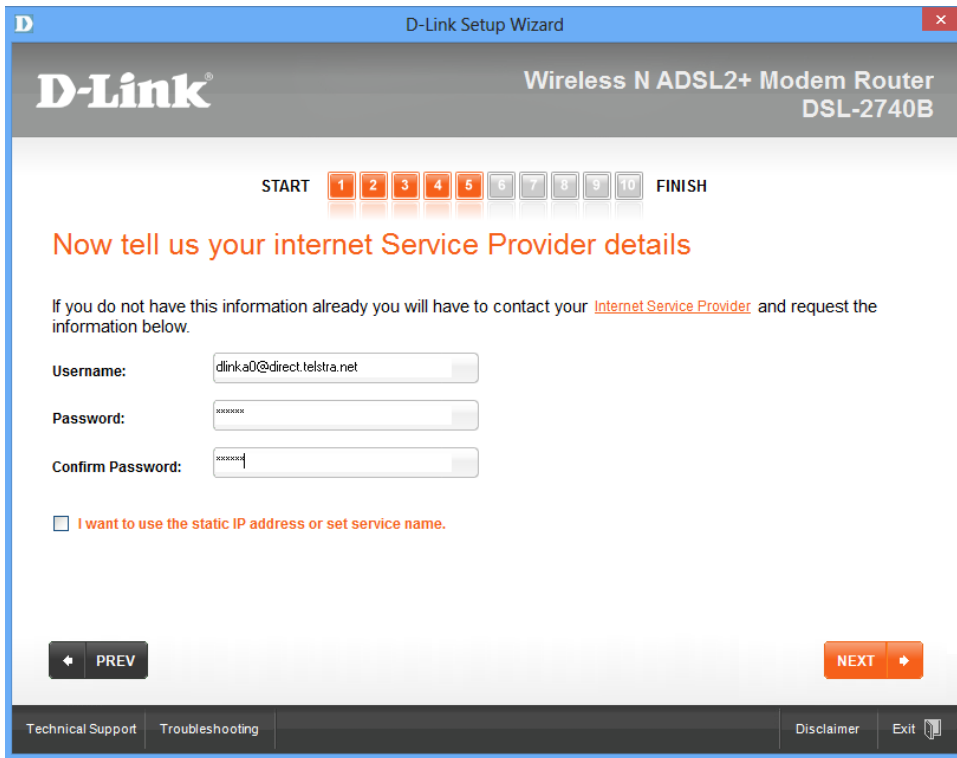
D-Link Setup Wizard

D-Link®

Wireless N ADSL2+ Modem Router
DSL-2740B

START 1 2 3 4 5 6 7 8 9 10 FINISH

Now tell us your internet Service Provider details

If you do not have this information already you will have to contact your Internet Service Provider and request the information below.

Username: dlinka0@direct.telstra.net

Password: ******

Confirm Password: ******

I want to use the static IP address or set service name.

PREV

NEXT

Technical Support Troubleshooting

Disclaimer Exit